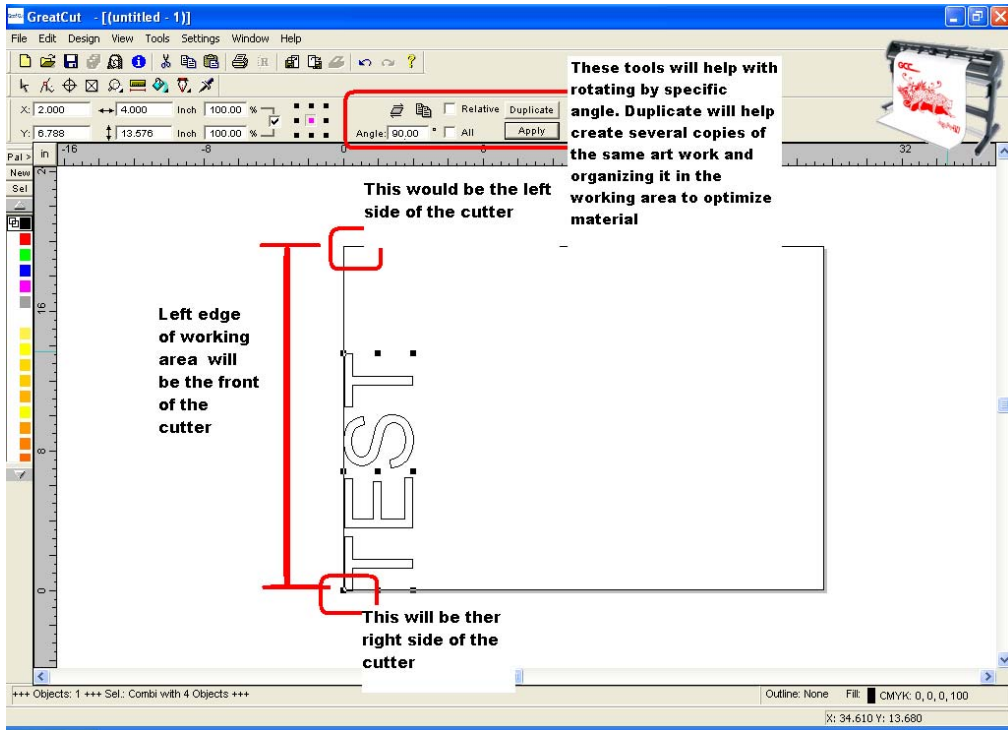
GreatCut - [(untitled - 1)]

File Edit Design View Tools Settings Window Help

X: 2.000 ↔ 4.000 Inch 100.00 %

Y: 6.788 ↕ 13.576 Inch 100.00 %

Relative Duplicate

Angle: 90.00 ° All Apply

These tools will help with rotating by specific angle. Duplicate will help create several copies of the same art work and organizing it in the working area to optimize material

Pal > in -16 -8 0 32

New

Sel

16

8

0

This would be the left side of the cutter

Left edge of working area will be the front of the cutter

TEST

This will be ther right side of the cutter

+++ Objects: 1 +++ Sel.: Combi with 4 Objects +++

Outline: None Fill: CMYK: 0, 0, 0, 100

X: 34.610 Y: 13.680